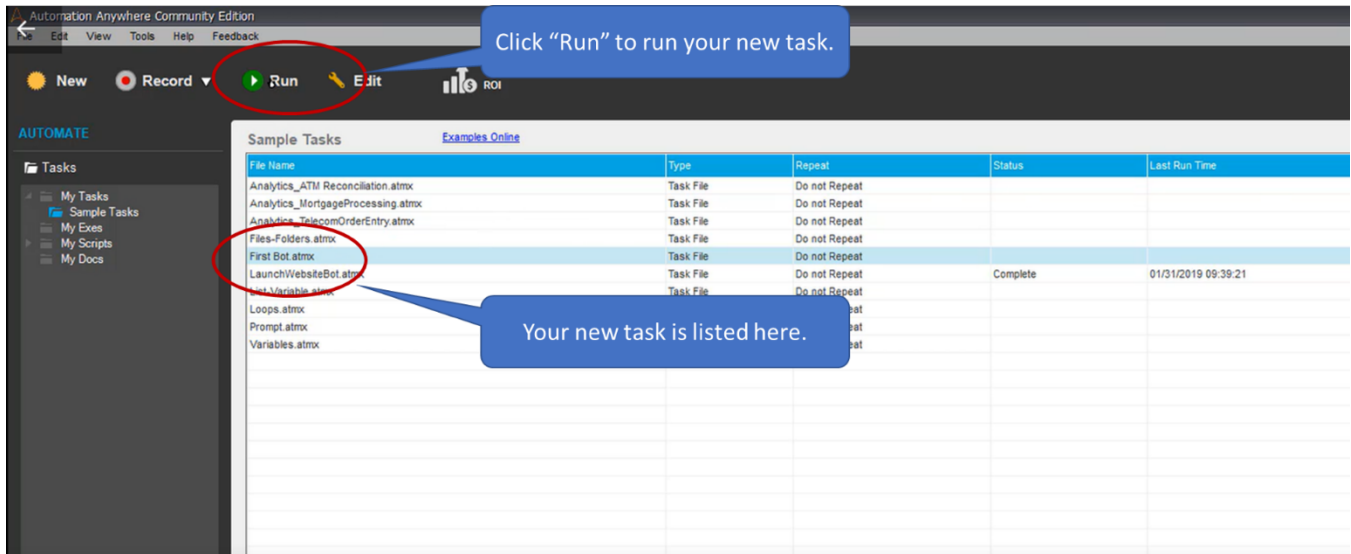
Automation Anywhere Community Edition

File Edit View Tools Help Feedback

Click “Run” to run your new task.

New Record Run Edit ROI

AUTOMATE

Tasks

My Tasks
Sample Tasks
My Exes
My Scripts
My Docs

Sample Tasks Examples Online

| File Name | Type | Repeat | Status | Last Run Time |
|---|---|---|---|---|
| Analytics_ATM Reconciliation.atmx | Task File | Do not Repeat | | |
| Analytics_MortgageProcessing.atmx | Task File | Do not Repeat | | |
| Analytics_TelecomOrderEntry.atmx | Task File | Do not Repeat | | |
| Files-Folders.atmx | Task File | Do not Repeat | | |
| First Bot.atmx | Task File | Do not Repeat | | |
| LaunchWebsiteBot.atmx | Task File | Do not Repeat | Complete | 01/31/2019 09:39:21 |
| List-Variable.atmx | Task File | Do not Repeat | | |
| Loops.atmx | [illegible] | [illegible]eat | | |
| Prompt.atmx | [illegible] | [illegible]eat | | |
| Variables.atmx | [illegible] | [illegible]eat | | |

Your new task is listed here.